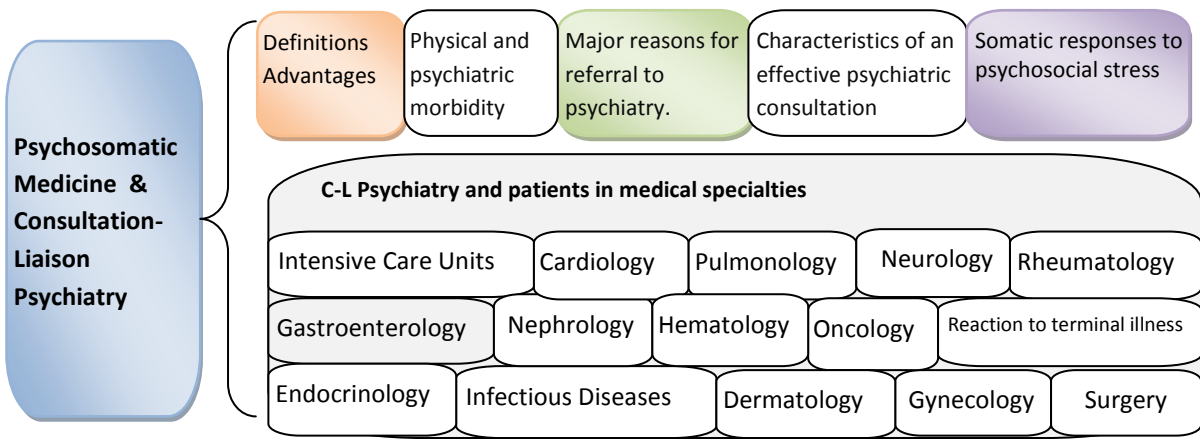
Psychosomatic Medicine & Consultation-Liaison Psychiatry

Definitions Advantages

Physical and psychiatric morbidity

Major reasons for referral to psychiatry.

Characteristics of an effective psychiatric consultation

Somatic responses to psychosocial stress

C-L Psychiatry and patients in medical specialties

Intensive Care Units

Cardiology

Pulmonology

Neurology

Rheumatology

Gastroenterology

Nephrology

Hematology

Oncology

Reaction to terminal illness

Endocrinology

Infectious Diseases

Dermatology

Gynecology

Surgery